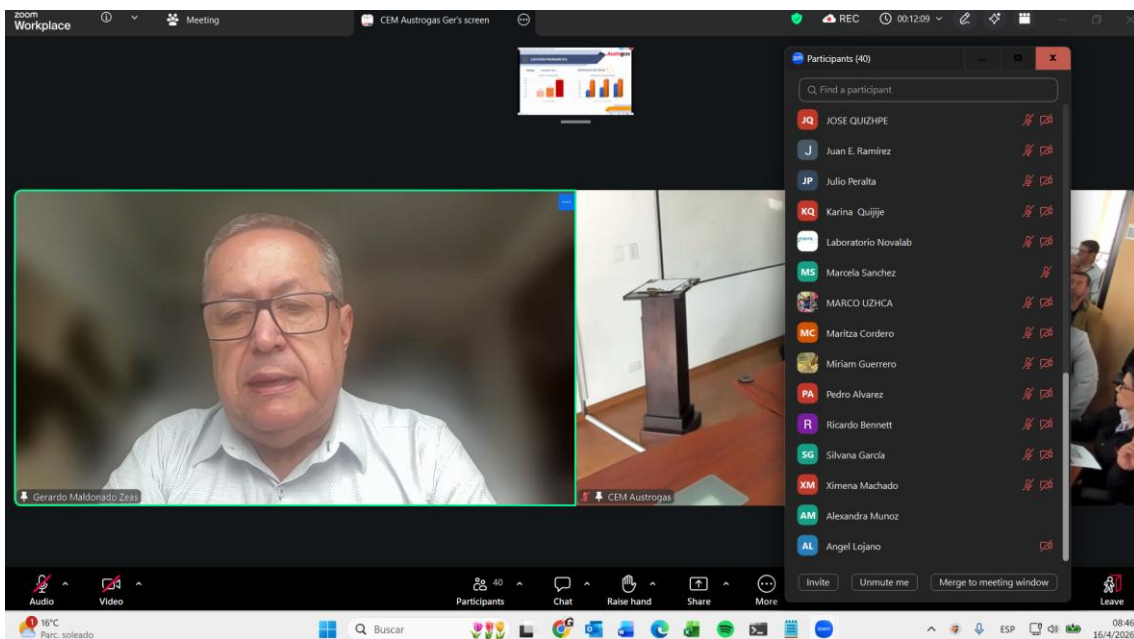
zoom Workplace

Meeting

CEM Austrogas Ger's screen

REC 00:12:09

Participants (40)

Find a participant

JQ JOSE QUIZHPE

J Juan E. Ramírez

JP Julio Peralta

KQ Karina Quijije

Laboratorio Novalab

MS Marcela Sanchez

MARCO UZHCA

MC Maritza Cordero

Miriam Guerrero

PA Pedro Alvarez

R Ricardo Bennett

SG Silvana García

XM Ximena Machado

AM Alexandra Munoz

AL Angel Lojano

Invite

Unmute me

Merge to meeting window

Gerardo Maldonado Zeas

CEM Austrogas

Audio

Video

40

Participants

Chat

Raise hand

Share

More

Leave

16°C
Parc. soleado

Buscar

ESP

08:46
16/4/2026